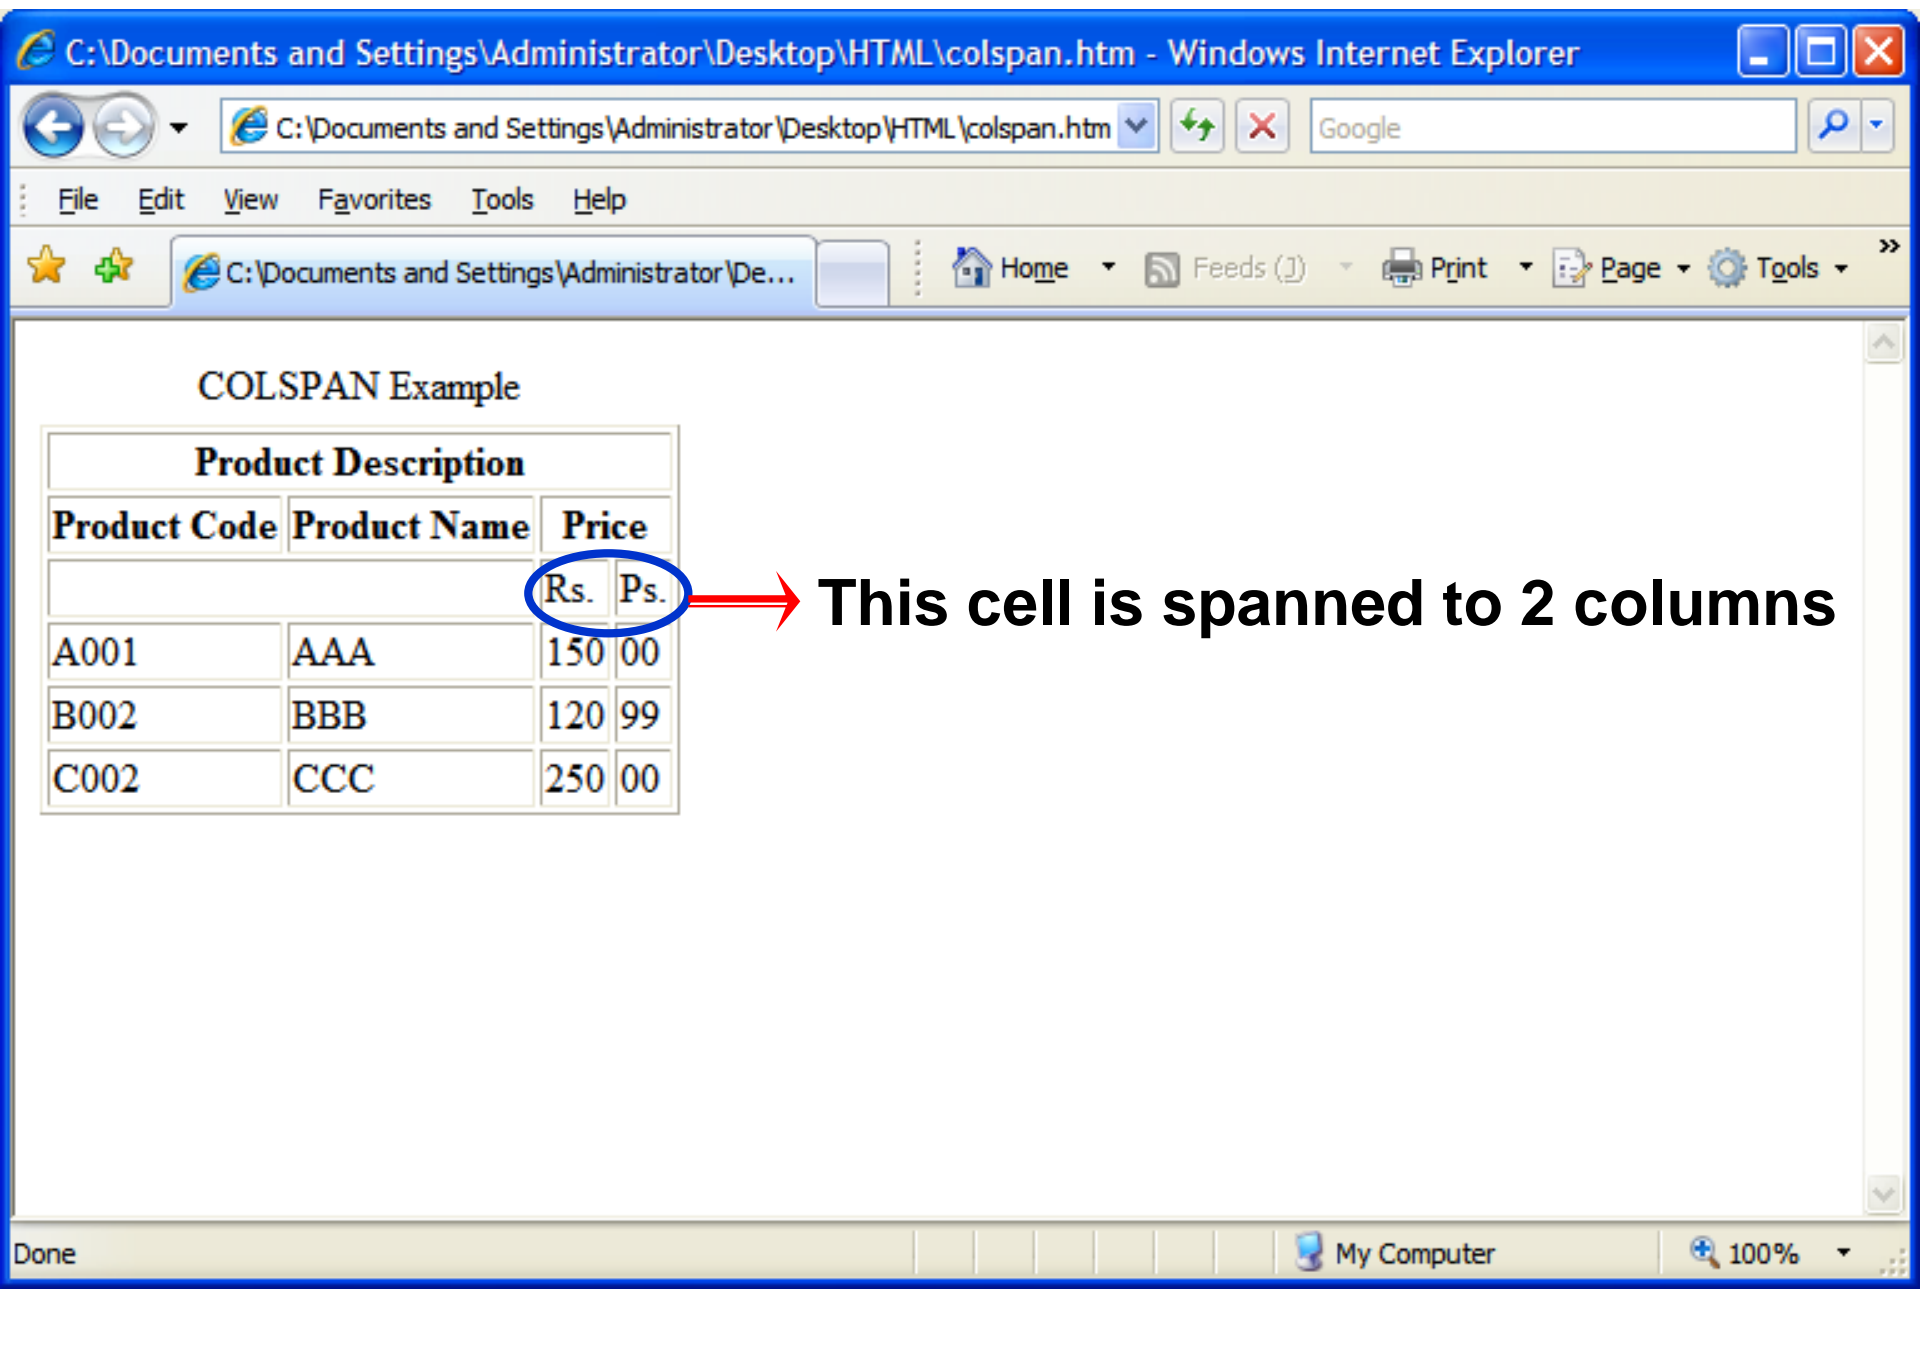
C:\Documents and Settings\Administrator\Desktop\HTML\colspan.htm - Windows Internet Explorer

C:\Documents and Settings\Administrator\Desktop\HTML\colspan.htm

Google

File Edit View Favorites Tools Help

C:\Documents and Settings\Administrator\De...

Home Feeds (J) Print Page Tools

COLSPAN Example

| Product Description | | | |
|---|---|---|---|
| Product Code | Product Name | Price | |
| | | Rs. | Ps. |
| A001 | AAA | 150 | 00 |
| B002 | BBB | 120 | 99 |
| C002 | CCC | 250 | 00 |

This cell is spanned to 2 columns

Done

My Computer

100%